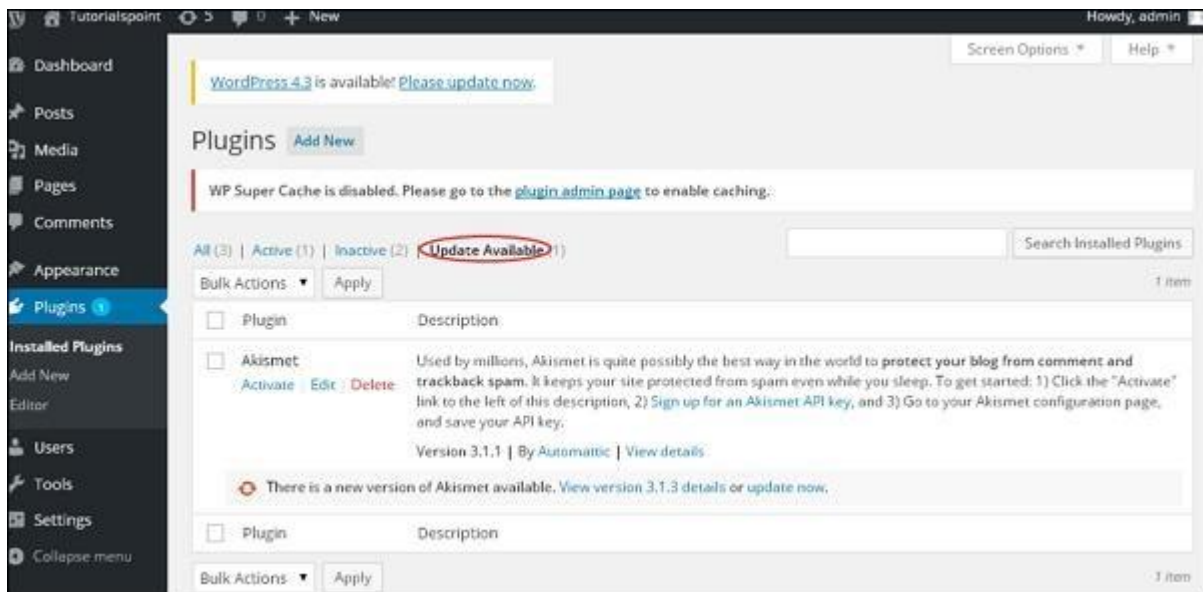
Tutorialspoint 5 0 + New Howdy, admin

Dashboard
Posts
Media
Pages
Comments
Appearance
Plugins 1
Installed Plugins
Add New
Editor
Users
Tools
Settings
Collapse menu

Screen Options ▾ Help ▾

WordPress 4.3 is available! Please update now.

Plugins Add New

WP Super Cache is disabled. Please go to the plugin admin page to enable caching.

All (3) | Active (1) | Inactive (2) | Update Available (1)

Search Installed Plugins

Bulk Actions ▾ Apply 1 item

| | Plugin | Description |
|---|---|---|
| | Akismet<br>Activate \| Edit \| Delete | Used by millions, Akismet is quite possibly the best way in the world to protect your blog from comment and trackback spam. It keeps your site protected from spam even while you sleep. To get started: 1) Click the "Activate" link to the left of this description, 2) Sign up for an Akismet API key, and 3) Go to your Akismet configuration page, and save your API key.<br>Version 3.1.1 \| By Automattic \| View details |
| | There is a new version of Akismet available. View version 3.1.3 details or update now. | |
| | Plugin | Description |

Bulk Actions ▾ Apply 1 item